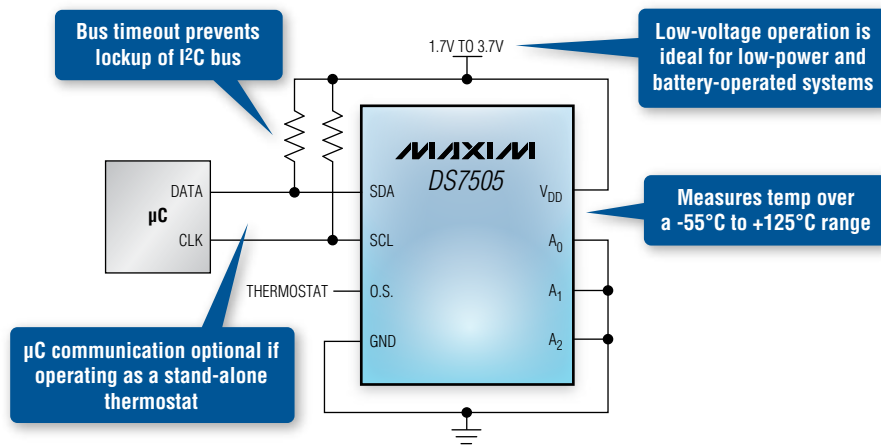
Bus timeout prevents lockup of I²C bus

1.7V TO 3.7V

Low-voltage operation is ideal for low-power and battery-operated systems

MAXIM

DS7505

μC

DATA

CLK

SDA

SCL

$V_{DD}$

Measures temp over a -55°C to +125°C range

$A_0$

$A_1$

$A_2$

THERMOSTAT

O.S.

GND

μC communication optional if operating as a stand-alone thermostat